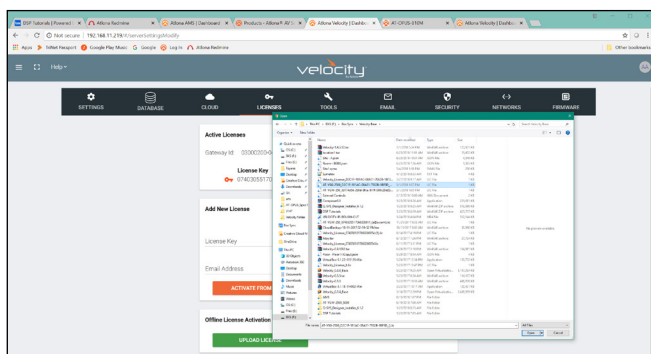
DSP Tutorials | Powered | × Atlona Redmine × Atlona AMS | Dashboard × Products - Atlona® AV S × Atlona Velocity | Dashbo × AT-OPUS-810M × Atlona Velocity | Dashbo ×

Not secure | 192.168.11.219/#/serversettings/Modify

Apps SeNet Passport Google Play Music Google Log In Atlona Redmine

Other bookmarks

Help

velocity

SETTINGS DATABASE CLOUD LICENSES TOOLS EMAIL SECURITY NETWORKS FIRMWARE

Active Licenses

Gateway Id 03000200-0

License Key

07403055170

Add New License

License Key

Email Address

ACTIVATE FROM

Offline License Activation

UPLOAD LICENSE

Open

Organize New folder

Name Date modified Type Size

File name: AT-VGW-HW_03000200-04050-A7-D7-08-0006 Cancel Open